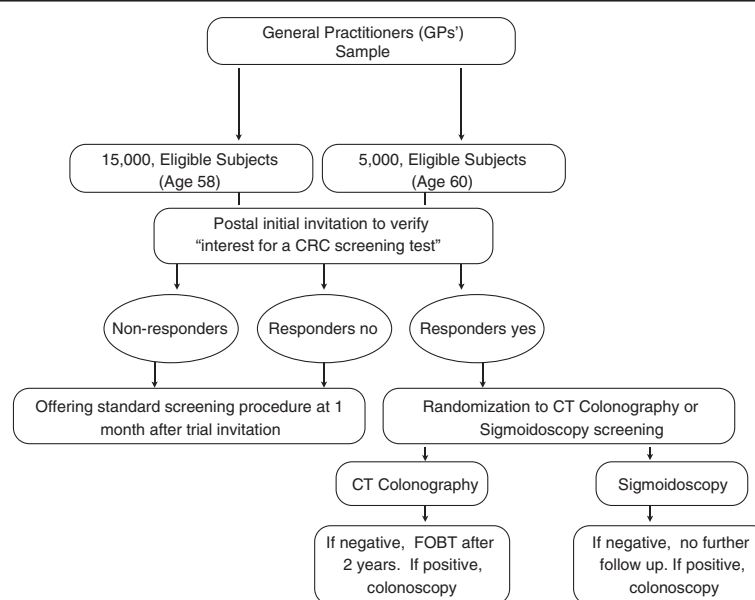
General Practitioners (GPs') Sample

15,000, Eligible Subjects (Age 58)

5,000, Eligible Subjects (Age 60)

Postal initial invitation to verify "interest for a CRC screening test"

Non-responders

Responders no

Responders yes

Offering standard screening procedure at 1 month after trial invitation

Randomization to CT Colonography or Sigmoidoscopy screening

CT Colonography

Sigmoidoscopy

If negative, FOBT after 2 years. If positive, colonoscopy

If negative, no further follow up. If positive, colonoscopy